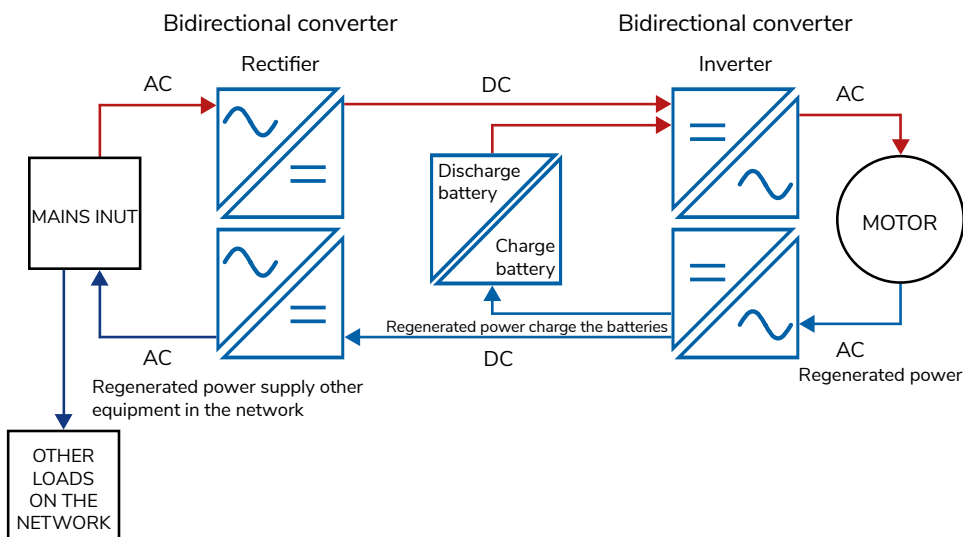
Bidirectional converter

Bidirectional converter

Rectifier

Inverter

AC

DC

AC

MAINS INUT

Discharge battery

Charge battery

MOTOR

Regenerated power charge the batteries

AC

DC

AC

Regenerated power supply other equipment in the network

Regenerated power

OTHER LOADS ON THE NETWORK